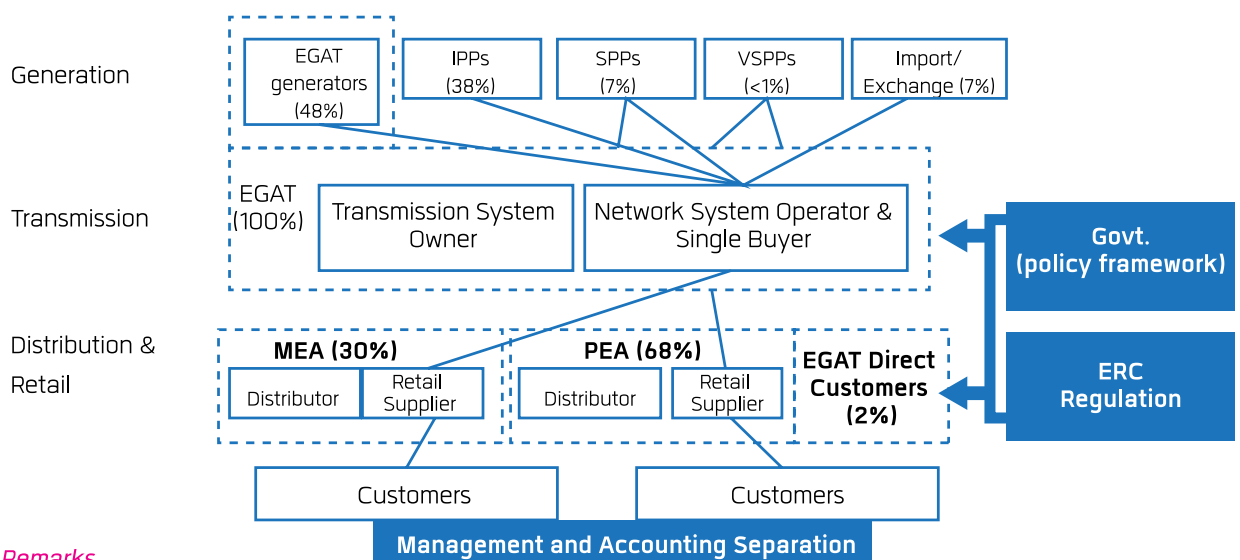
Generation

EGAT generators (48%)

IPPs (38%)

SPPs (7%)

VSPPs (<1%)

Import/ Exchange (7%)

Transmission

EGAT (100%)

Transmission System Owner

Network System Operator & Single Buyer

Govt. (policy framework)

Distribution & Retail

MEA (30%)

Distributor

Retail Supplier

PEA (68%)

Distributor

Retail Supplier

EGAT Direct Customers (2%)

ERC Regulation

Customers

Customers

Management and Accounting Separation

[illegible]